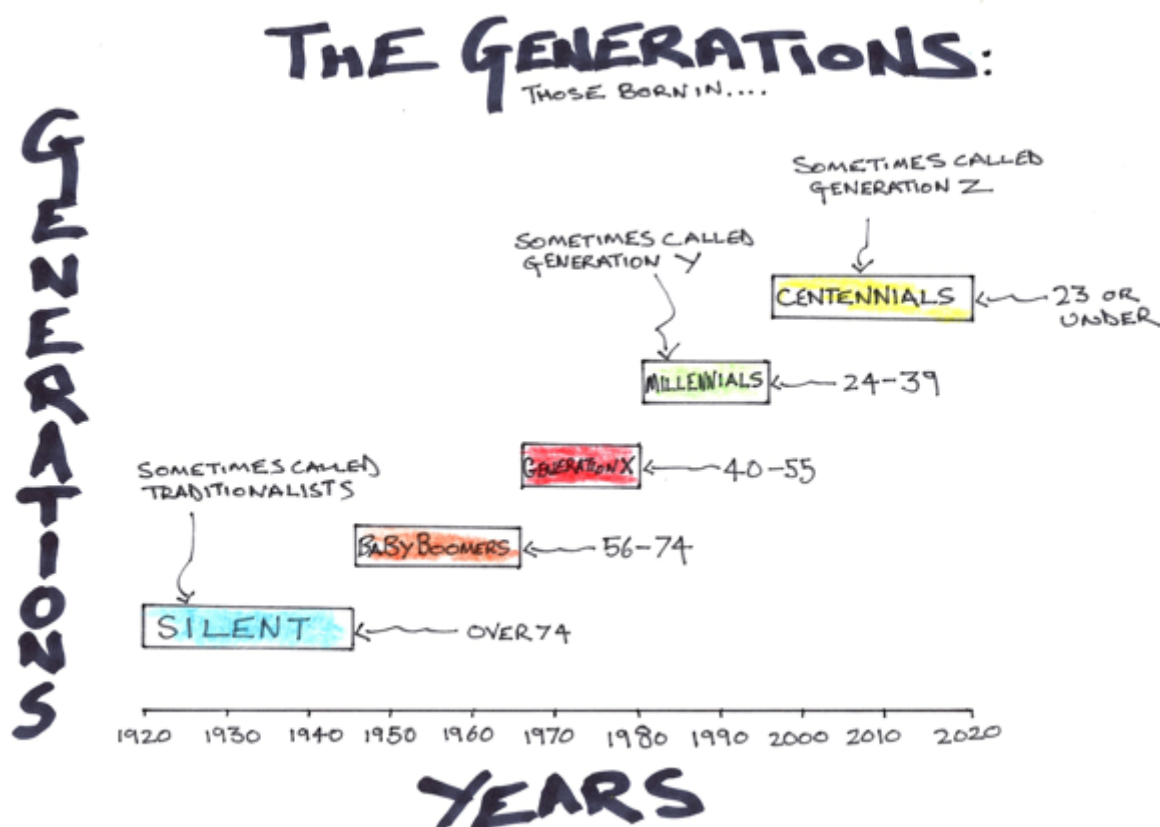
THE GENERATIONS:
THOSE BORN IN....

GENERATIONS

SOMETIMES CALLED GENERATION Z

CENTENNIALS ← 23 OR UNDER

SOMETIMES CALLED GENERATION Y

MILLENNIALS ← 24-39

GENERATION X ← 40-55

SOMETIMES CALLED TRADITIONALISTS

BABY BOOMERS ← 56-74

SILENT ← OVER 74

1920 1930 1940 1950 1960 1970 1980 1990 2000 2010 2020

YEARS